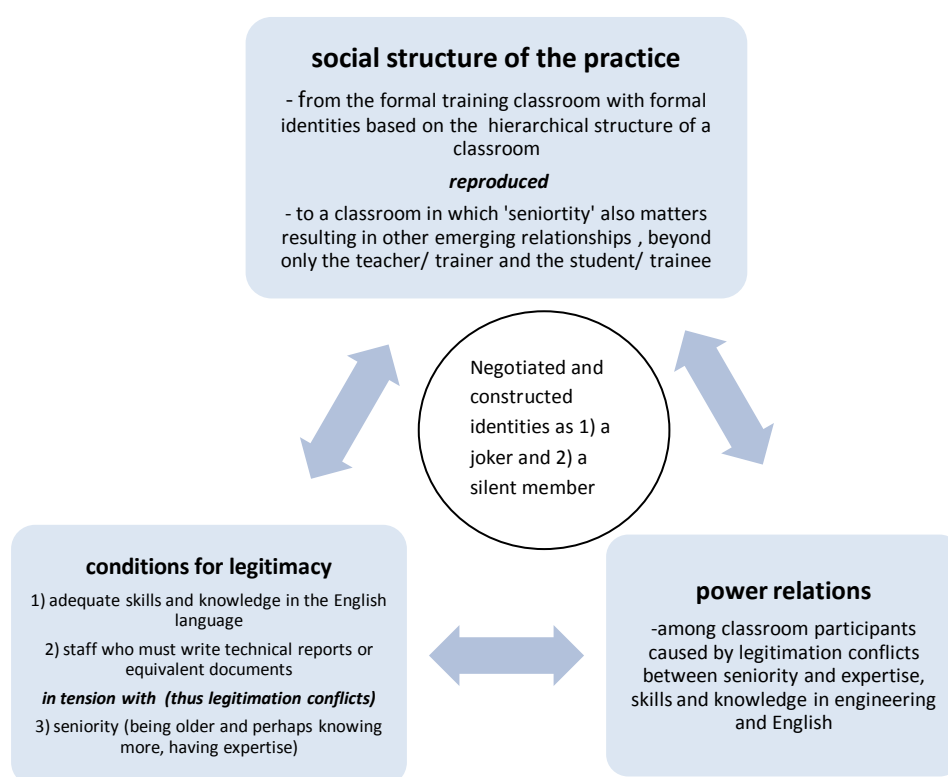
social structure of the practice

- from the formal training classroom with formal identities based on the hierarchical structure of a classroom

reproduced

- to a classroom in which 'seniortity' also matters resulting in other emerging relationships , beyond only the teacher/ trainer and the student/ trainee

Negotiated and constructed identities as 1) a joker and 2) a silent member

conditions for legitimacy

1) adequate skills and knowledge in the English language

2) staff who must write technical reports or equivalent documents

in tension with (thus legitimation conflicts)

3) seniority (being older and perhaps knowing more, having expertise)

power relations

-among classroom participants caused by legitimation conflicts between seniority and expertise, skills and knowledge in engineering and English